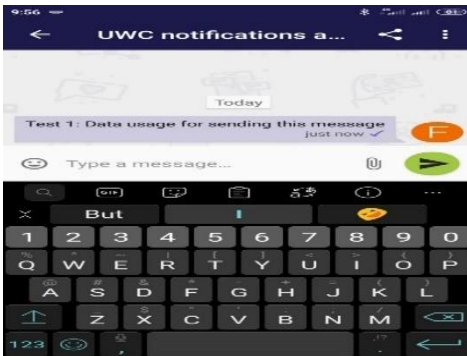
9:56

UWC notifications a...

Today

Test 1: Data usage for sending this message
just now

F

Type a message...

GIF

But

I

1 2 3 4 5 6 7 8 9 0
Q W E R T Y U I O P
A S D F G H J K L
Z X C V B N M
123